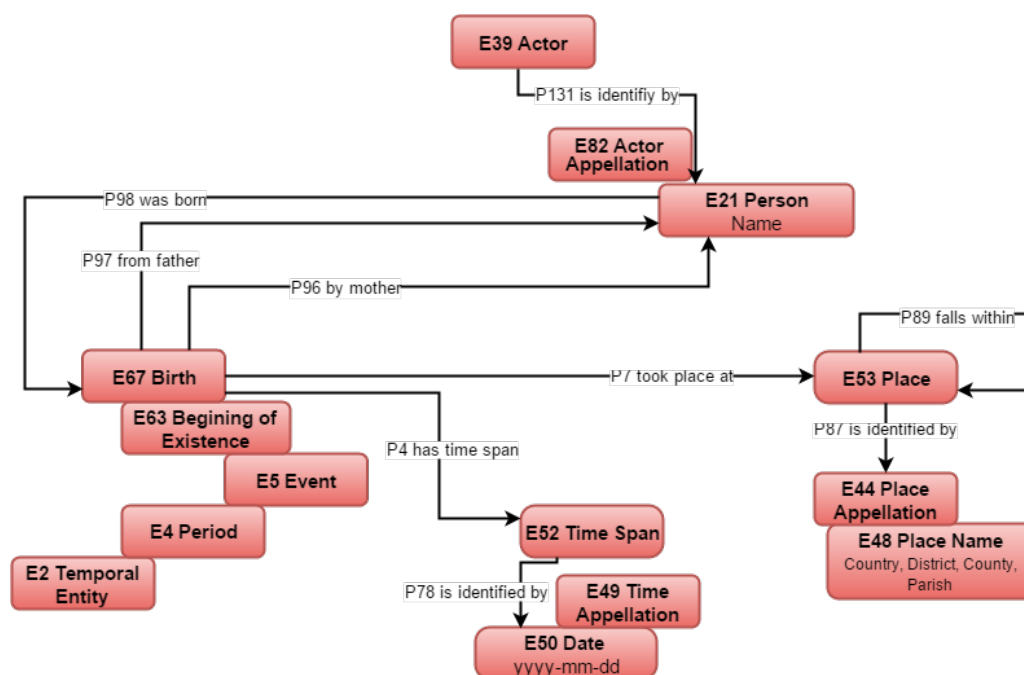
E39 Actor

P131 is identifiy by

E82 Actor Appellation

E21 Person
Name

P98 was born

P97 from father

P96 by mother

P89 falls within

E67 Birth

P7 took place at

E53 Place

E63 Begining of Existence

P87 is identified by

P4 has time span

E5 Event

E44 Place Appellation

E4 Period

E52 Time Span

E48 Place Name
Country, District, County, Parish

E2 Temporal Entity

P78 is identified by

E49 Time Appellation

E50 Date
yyyy-mm-dd